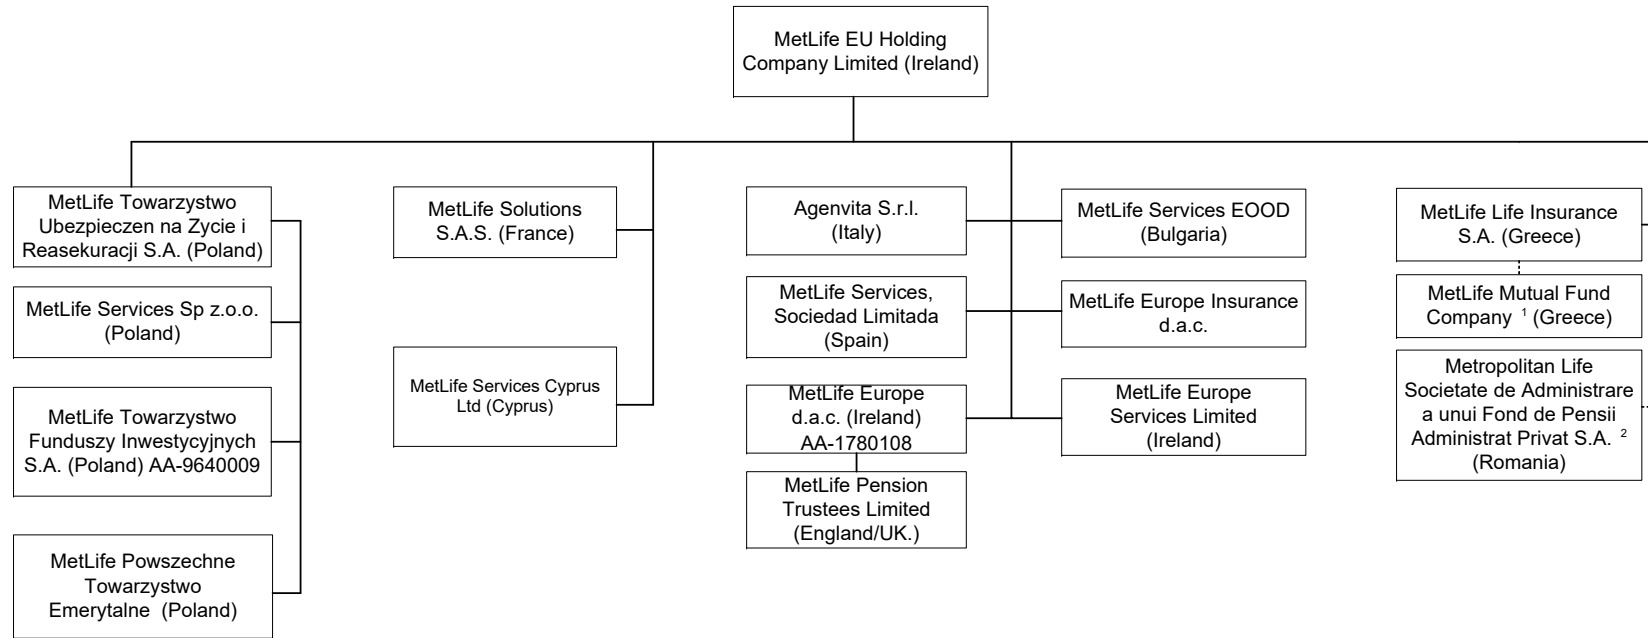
MetLife EU Holding Company Limited (Ireland)

MetLife Towarzystwo Ubezpieczen na Zycie i Reasekuracji S.A. (Poland)

MetLife Services Sp z.o.o. (Poland)

MetLife Towarzystwo Funduszy Inwestycyjnych S.A. (Poland) AA-9640009

MetLife Powszechne Towarzystwo Emerytalne (Poland)

MetLife Solutions S.A.S. (France)

MetLife Services Cyprus Ltd (Cyprus)

Agenvita S.r.l. (Italy)

MetLife Services, Sociedad Limitada (Spain)

MetLife Europe d.a.c. (Ireland) AA-1780108

MetLife Pension Trustees Limited (England/UK.)

MetLife Services EOOD (Bulgaria)

MetLife Europe Insurance d.a.c.

MetLife Europe Services Limited (Ireland)

MetLife Life Insurance S.A. (Greece)

MetLife Mutual Fund Company $^1$ (Greece)

Metropolitan Life Societate de Administrare a unui Fond de Pensii Administrat Privat S.A. $^2$ (Romania)